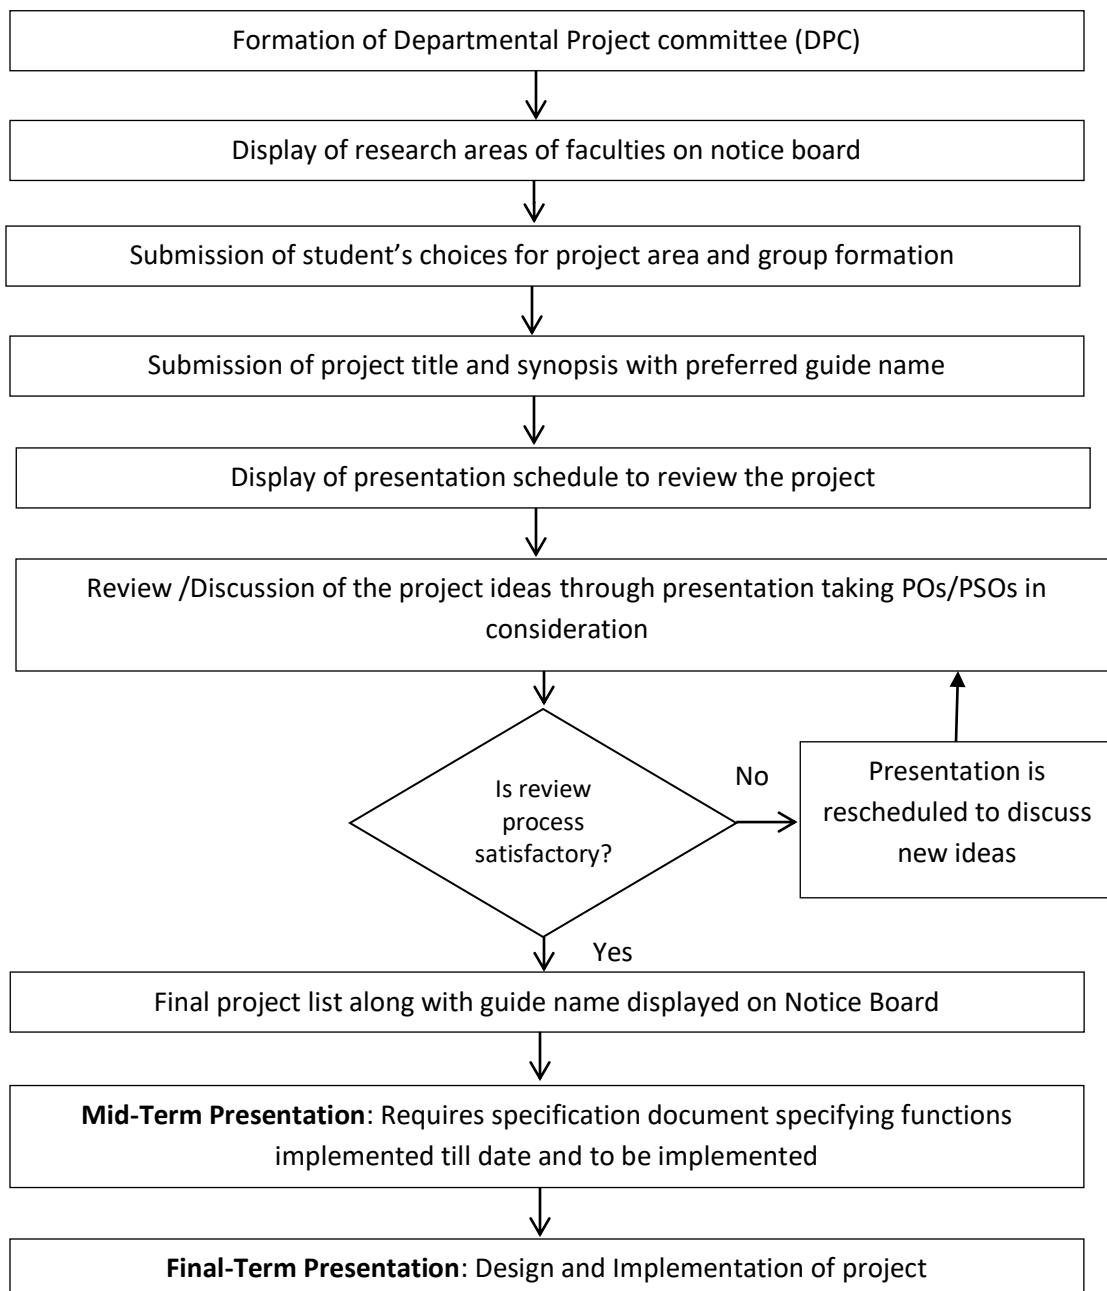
Formation of Departmental Project committee (DPC)

Display of research areas of faculties on notice board

Submission of student’s choices for project area and group formation

Submission of project title and synopsis with preferred guide name

Display of presentation schedule to review the project

Review /Discussion of the project ideas through presentation taking POs/PSOs in consideration

Is review process satisfactory?

No

Presentation is rescheduled to discuss new ideas

Yes

Final project list along with guide name displayed on Notice Board

**Mid-Term Presentation**: Requires specification document specifying functions implemented till date and to be implemented

**Final-Term Presentation**: Design and Implementation of project